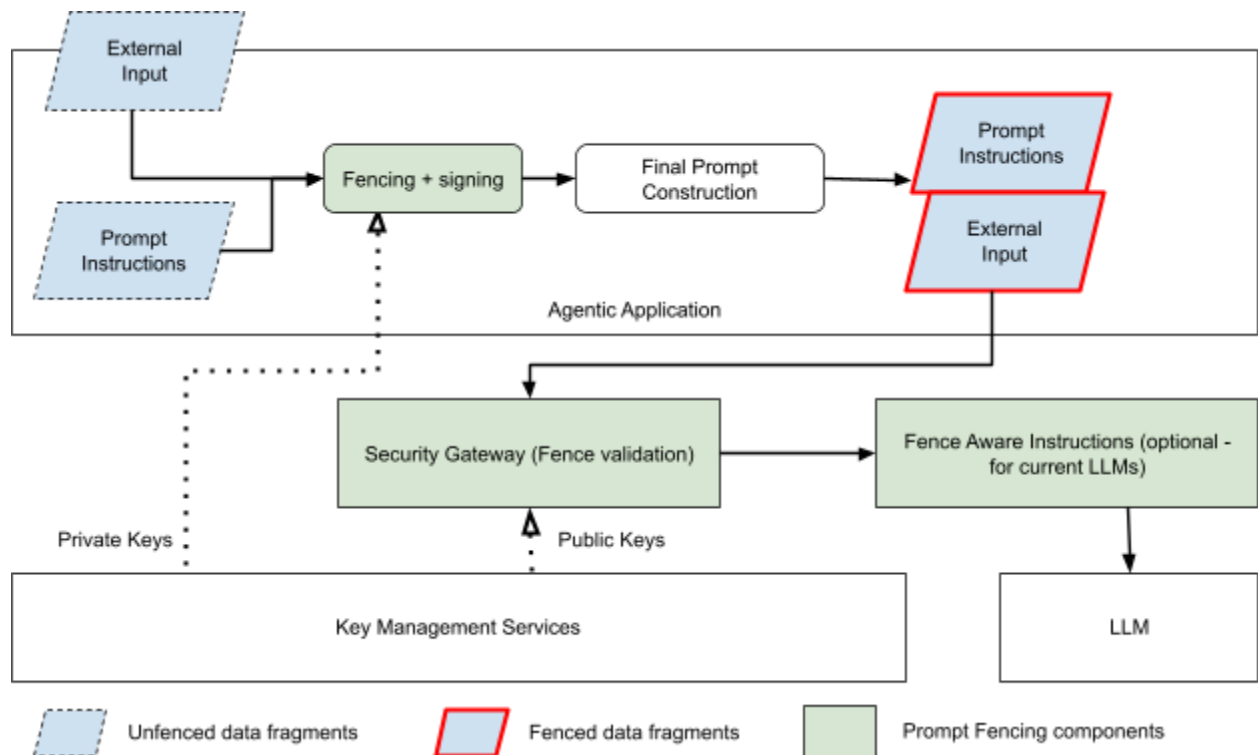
External Input

Prompt Instructions

Fencing + signing

Final Prompt Construction

Prompt Instructions

External Input

Agentic Application

Security Gateway (Fence validation)

Fence Aware Instructions (optional - for current LLMs)

Private Keys

Public Keys

Key Management Services

LLM

Unfenced data fragments

Fenced data fragments

Prompt Fencing components